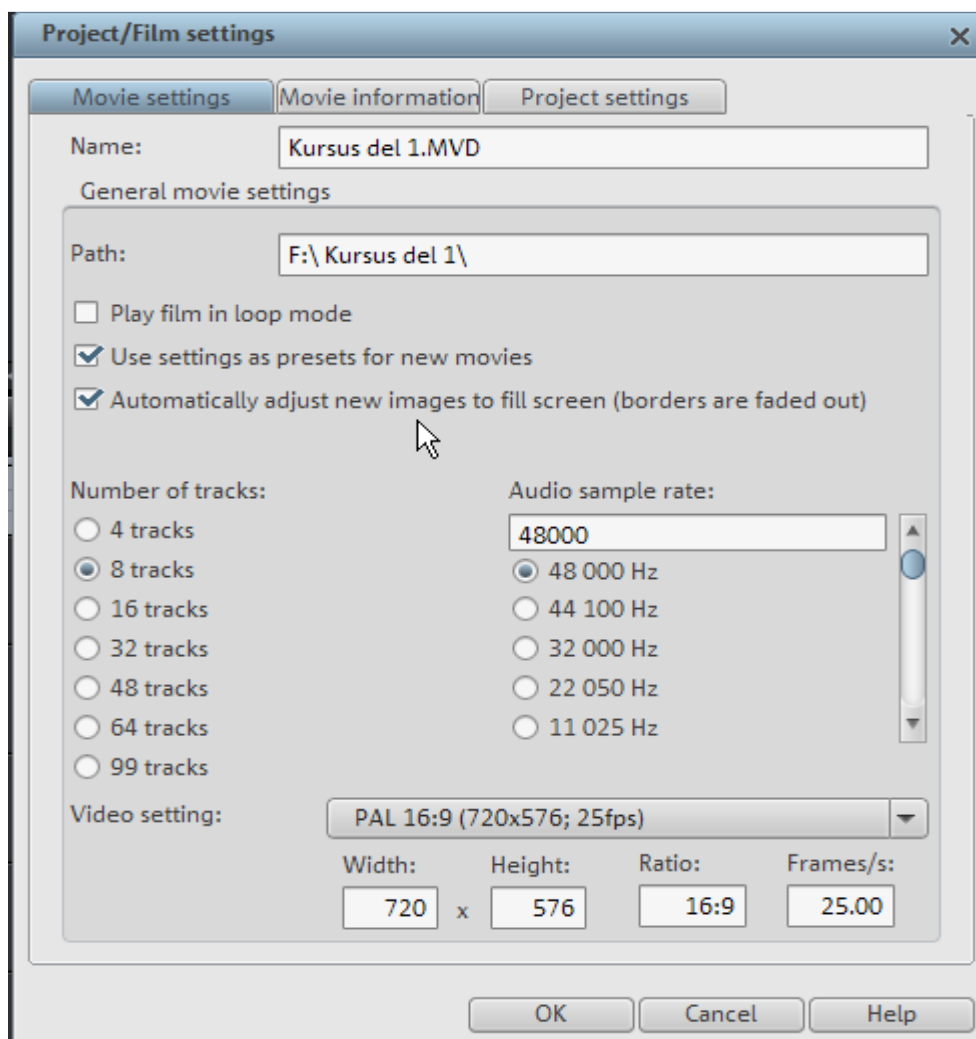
Project/Film settings
×

Movie settings | Movie information | Project settings

Name: Kursus del 1.MVD

General movie settings

Path: F:\ Kursus del 1\

Play film in loop mode

Use settings as presets for new movies

Automatically adjust new images to fill screen (borders are faded out)

Number of tracks:
4 tracks
8 tracks
16 tracks
32 tracks
48 tracks
64 tracks
99 tracks

Audio sample rate:
48000
48 000 Hz
44 100 Hz
32 000 Hz
22 050 Hz
11 025 Hz

Video setting: PAL 16:9 (720x576; 25fps)

Width: 720 x Height: 576 Ratio: 16:9 Frames/s: 25.00

OK Cancel Help